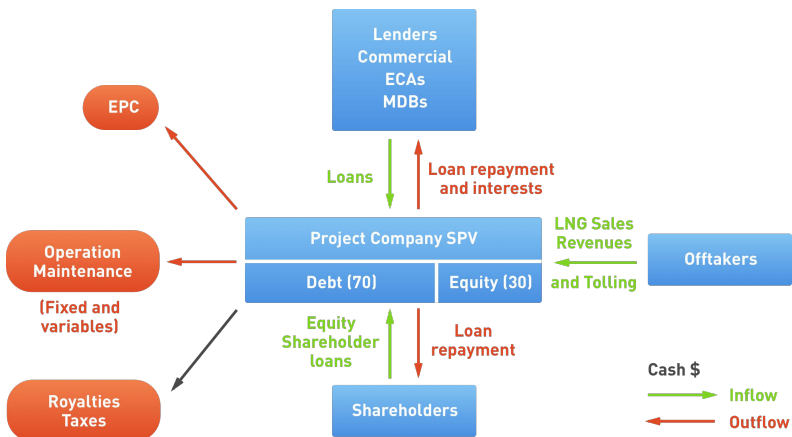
Lenders
Commercial
ECAs
MDBs

EPC

Loans

Loan repayment and interests

Operation Maintenance

(Fixed and variables)

Project Company SPV

Debt (70)

Equity (30)

LNG Sales Revenues

and Tolling

Offtakers

Equity Shareholder loans

Loan repayment

Royalties Taxes

Shareholders

Cash $

Inflow

Outflow